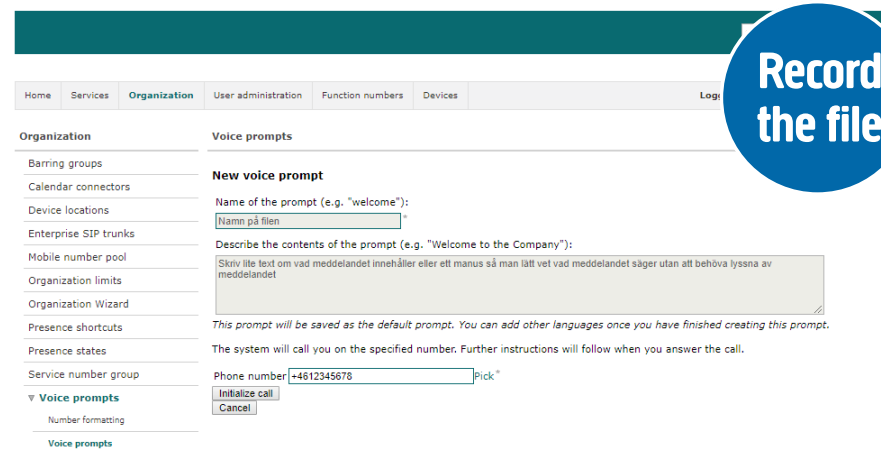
Record the file

Home | Services | Organization | User administration | Function numbers | Devices | Log

Organization

Barring groups
Calendar connectors
Device locations
Enterprise SIP trunks
Mobile number pool
Organization limits
Organization Wizard
Presence shortcuts
Presence states
Service number group
▼ Voice prompts
Number formatting
Voice prompts

Voice prompts

New voice prompt

Name of the prompt (e.g. "welcome"):
Namn på filen *

Describe the contents of the prompt (e.g. "Welcome to the Company"):
Skriv lite text om vad meddelandet innehåller eller ett manus så man lätt vet vad meddelandet säger utan att behöva lyssna av meddelandet

This prompt will be saved as the default prompt. You can add other languages once you have finished creating this prompt.

The system will call you on the specified number. Further instructions will follow when you answer the call.

Phone number +4612345678 Pick *

Initialize call
Cancel